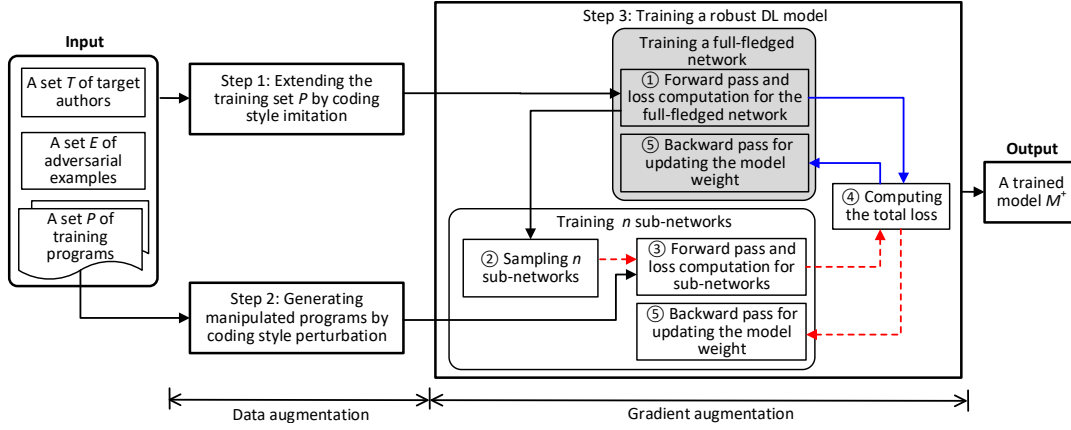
Input

A set $T$ of target authors

A set $E$ of adversarial examples

A set $P$ of training programs

Step 1: Extending the training set $P$ by coding style imitation

Step 2: Generating manipulated programs by coding style perturbation

Step 3: Training a robust DL model

Training a full-fledged network

① Forward pass and loss computation for the full-fledged network

⑤ Backward pass for updating the model weight

Training $n$ sub-networks

② Sampling $n$ sub-networks

③ Forward pass and loss computation for sub-networks

⑤ Backward pass for updating the model weight

④ Computing the total loss

Output

A trained model $M^{+}$

Data augmentation

Gradient augmentation